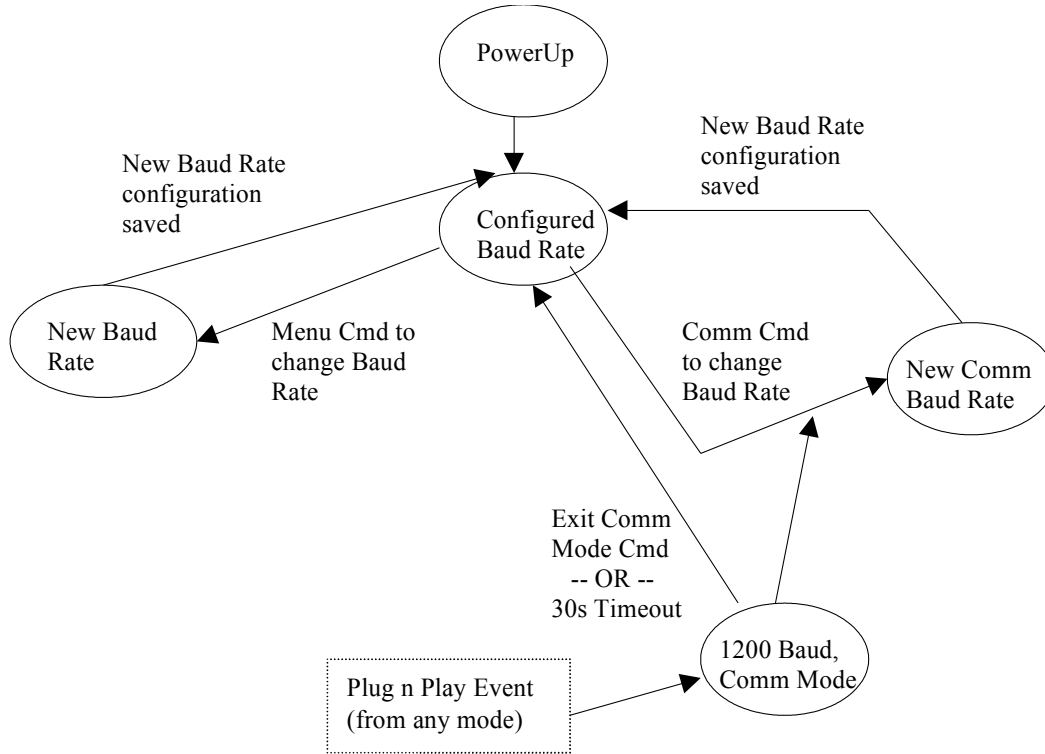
PowerUp

New Baud Rate configuration saved

New Baud Rate configuration saved

Configured Baud Rate

New Baud Rate

Menu Cmd to change Baud Rate

Comm Cmd to change Baud Rate

New Comm Baud Rate

Exit Comm Mode Cmd -- OR -- 30s Timeout

Plug n Play Event (from any mode)

1200 Baud, Comm Mode